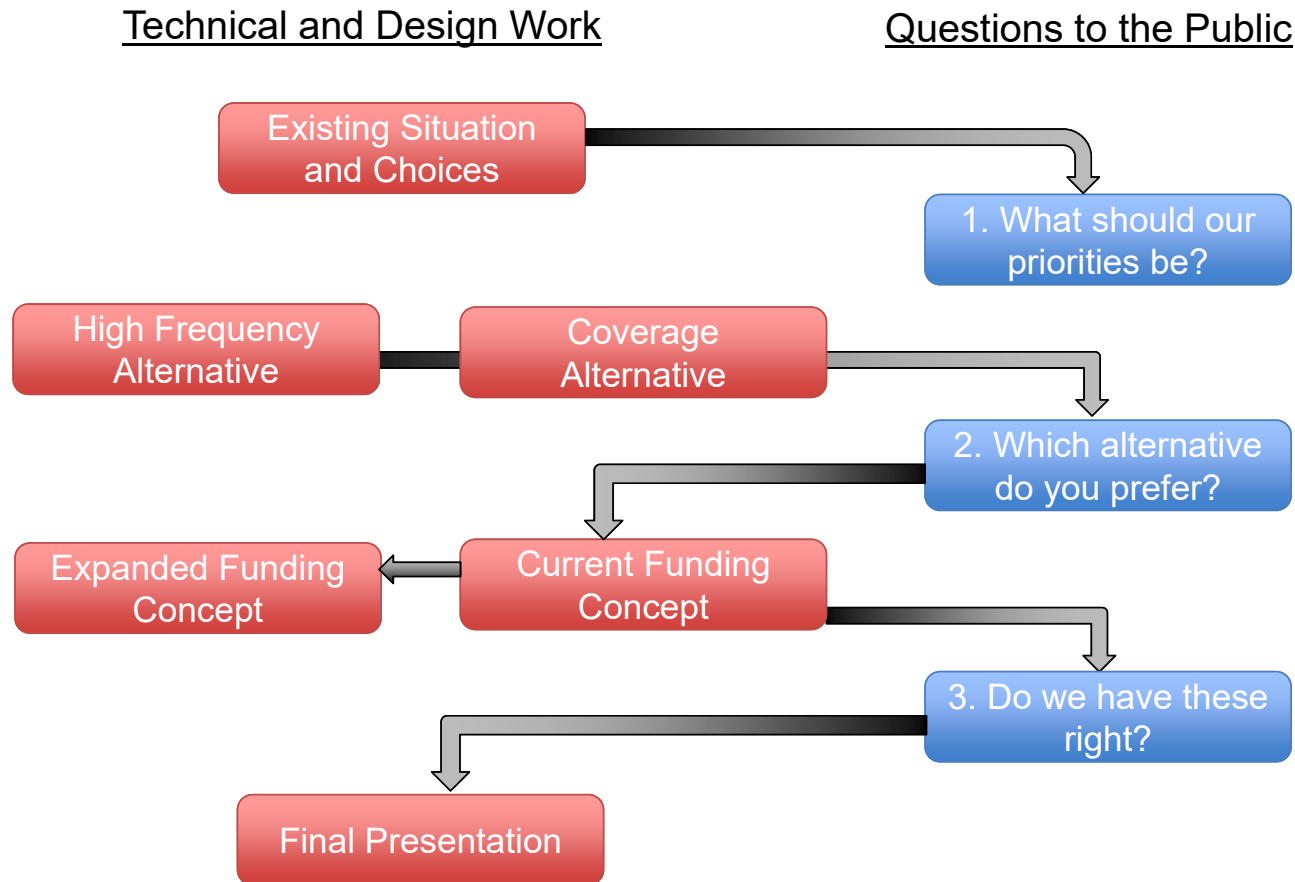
Technical and Design Work

Questions to the Public

Existing Situation and Choices

1. What should our priorities be?

High Frequency Alternative

Coverage Alternative

2. Which alternative do you prefer?

Expanded Funding Concept

Current Funding Concept

3. Do we have these right?

Final Presentation